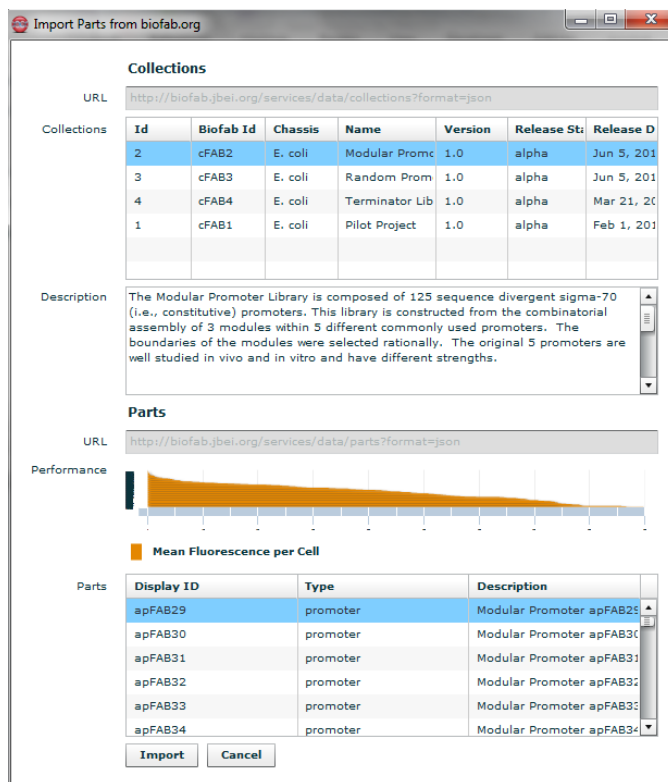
Import Parts from biofab.org

Collections

URL http://biofab.jbei.org/services/data/collections?format=json

Collections

| Id | Biofab Id | Chassis | Name | Version | Release Sta | Release D |
|---|---|---|---|---|---|---|
| 2 | cFAB2 | E. coli | Modular Promo | 1.0 | alpha | Jun 5, 201 |
| 3 | cFAB3 | E. coli | Random Prom | 1.0 | alpha | Jun 5, 201 |
| 4 | cFAB4 | E. coli | Terminator Lib | 1.0 | alpha | Mar 21, 20 |
| 1 | cFAB1 | E. coli | Pilot Project | 1.0 | alpha | Feb 1, 201 |

Description The Modular Promoter Library is composed of 125 sequence divergent sigma-70 (i.e., constitutive) promoters. This library is constructed from the combinatorial assembly of 3 modules within 5 different commonly used promoters. The boundaries of the modules were selected rationally. The original 5 promoters are well studied in vivo and in vitro and have different strengths.

Parts

URL http://biofab.jbei.org/services/data/parts?format=json

Performance

Mean Fluorescence per Cell

Parts

| Display ID | Type | Description |
|---|---|---|
| apFAB29 | promoter | Modular Promoter apFAB29 |
| apFAB30 | promoter | Modular Promoter apFAB30 |
| apFAB31 | promoter | Modular Promoter apFAB31 |
| apFAB32 | promoter | Modular Promoter apFAB32 |
| apFAB33 | promoter | Modular Promoter apFAB33 |
| apFAB34 | promoter | Modular Promoter apFAB34 |

Import Cancel